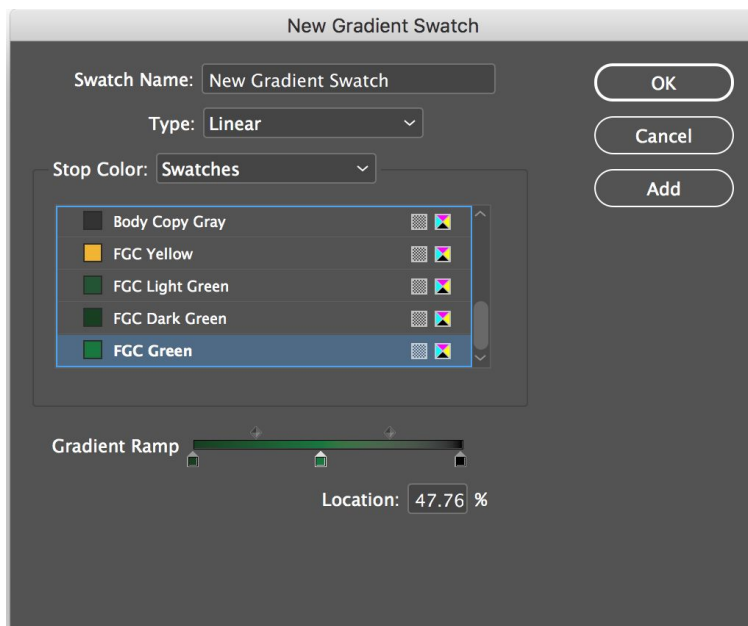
New Gradient Swatch

Swatch Name: New Gradient Swatch

Type: Linear

Stop Color: Swatches

Body Copy Gray

FGC Yellow

FGC Light Green

FGC Dark Green

FGC Green

Gradient Ramp

Location: 47.76 %

OK

Cancel

Add